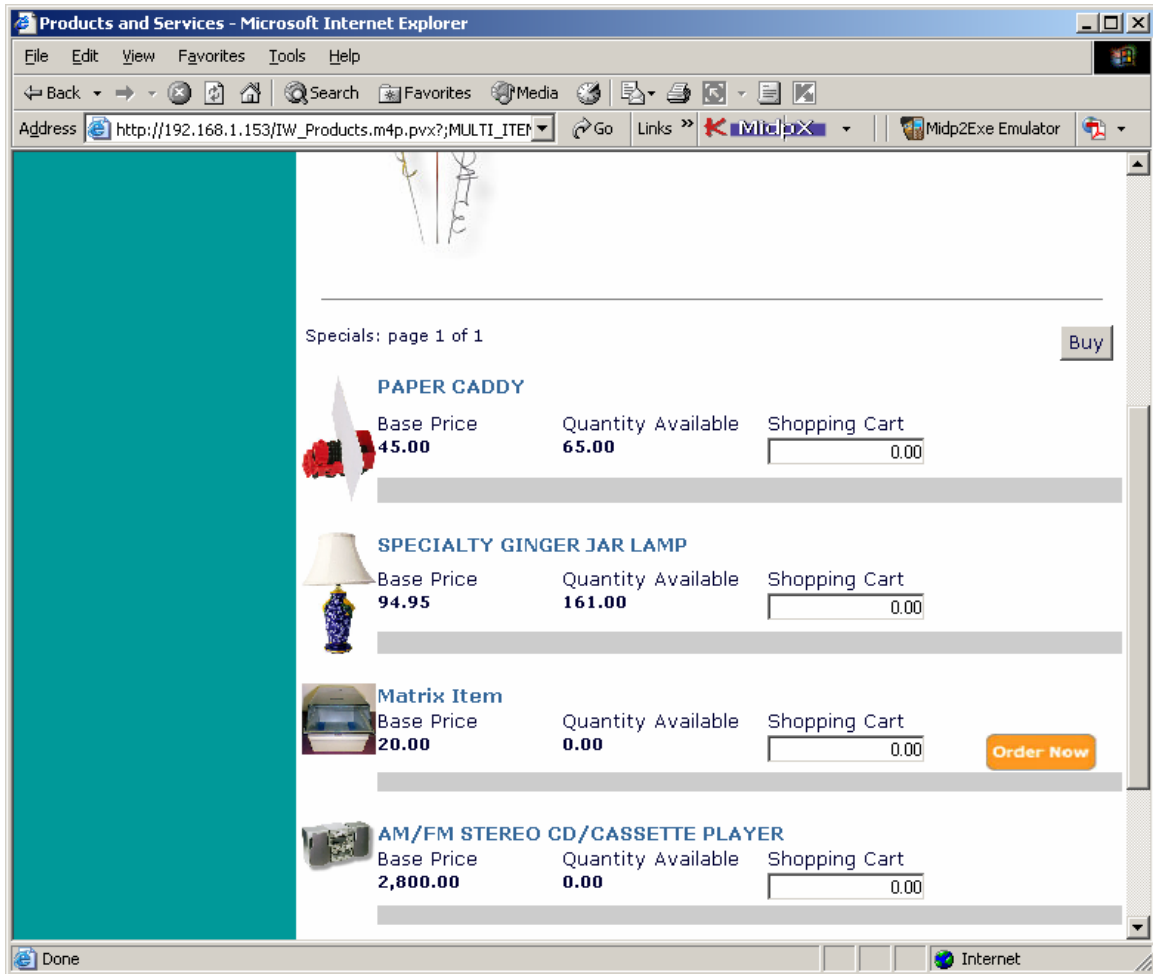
Products and Services - Microsoft Internet Explorer

File Edit View Favorites Tools Help

Back Search Favorites Media

Address http://192.168.1.153/IW_Products.m4p.pvx?;MULTI_ITEM Go Links MidpX Midp2Exe Emulator

Specials: page 1 of 1

Buy

PAPER CADDY

Base Price 45.00 | Quantity Available 65.00 | Shopping Cart 0.00

SPECIALTY GINGER JAR LAMP

Base Price 94.95 | Quantity Available 161.00 | Shopping Cart 0.00

Matrix Item

Base Price 20.00 | Quantity Available 0.00 | Shopping Cart 0.00

Order Now

AM/FM STEREO CD/CASSETTE PLAYER

Base Price 2,800.00 | Quantity Available 0.00 | Shopping Cart 0.00

Done

Internet